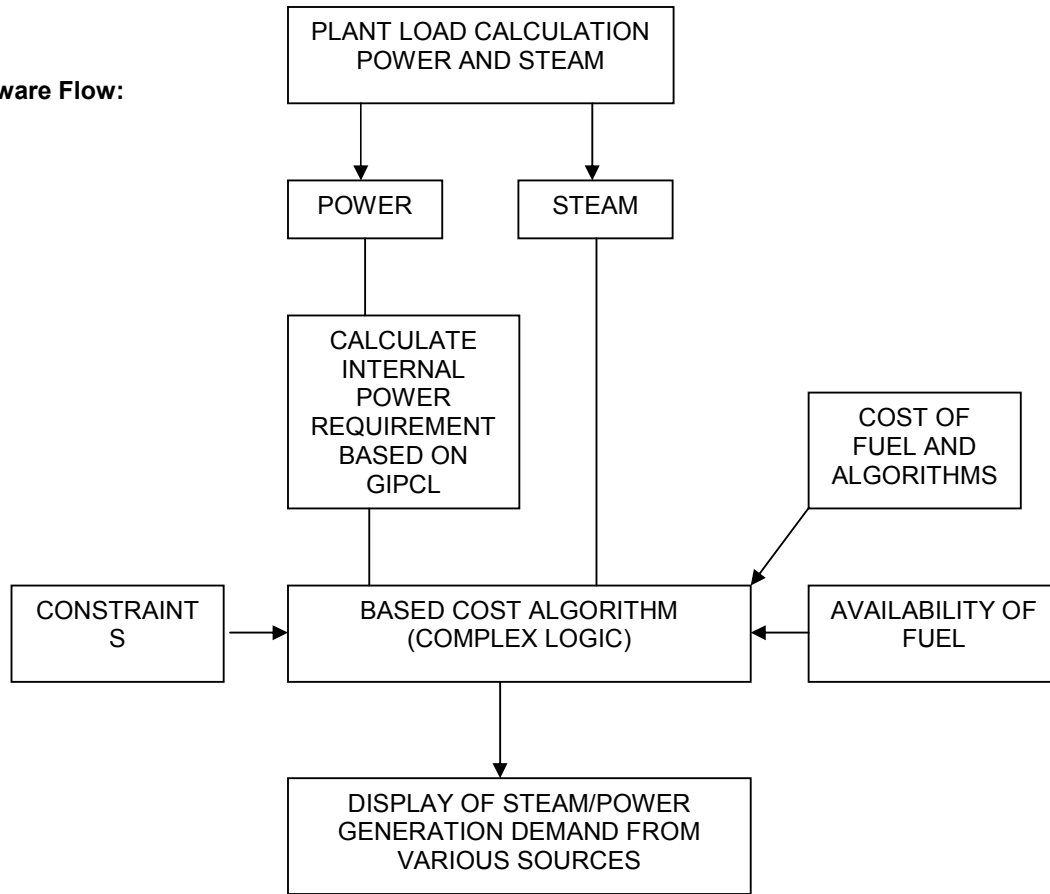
ware Flow:

PLANT LOAD CALCULATION POWER AND STEAM

POWER

STEAM

CALCULATE INTERNAL POWER REQUIREMENT BASED ON GIPCL

COST OF FUEL AND ALGORITHMS

CONSTRAINT S

BASED COST ALGORITHM (COMPLEX LOGIC)

AVAILABILITY OF FUEL

DISPLAY OF STEAM/POWER GENERATION DEMAND FROM VARIOUS SOURCES